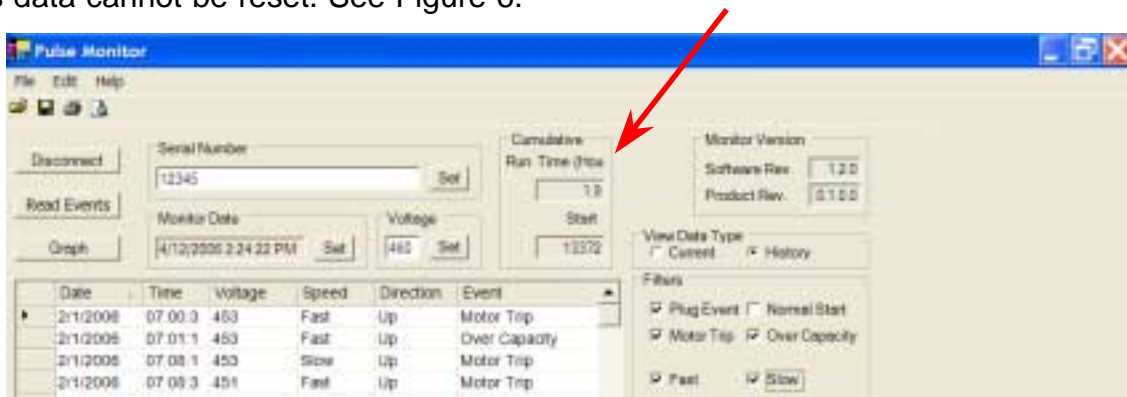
s data cannot be reset. See Figure 6.

Pulse Monitor

File Edit Help

Disconnect

Read Events

Graph

Serial Number

12345

Set

Monitor Date

4/12/2006 2:24:22 PM

Set

Voltage

460

Set

Cumulative

Run Time (Hou

1.9

Start

13372

Monitor Version

Software Rev. 1.2.0

Product Rev. 0.1.0.0

View Data Type

Current History

Filters

Plug Event Normal Start

Motor Trip Over Capacity

Fast Slow

| | Date | Time | Voltage | Speed | Direction | Event |
|---|---|---|---|---|---|---|
| ▸ | 2/1/2006 | 07:00:3 | 453 | Fast | Up | Motor Trip |
| | 2/1/2006 | 07:01:1 | 453 | Fast | Up | Over Capacity |
| | 2/1/2006 | 07:08:1 | 453 | Slow | Up | Motor Trip |
| | 2/1/2006 | 07:08:3 | 451 | Fast | Up | Motor Trip |